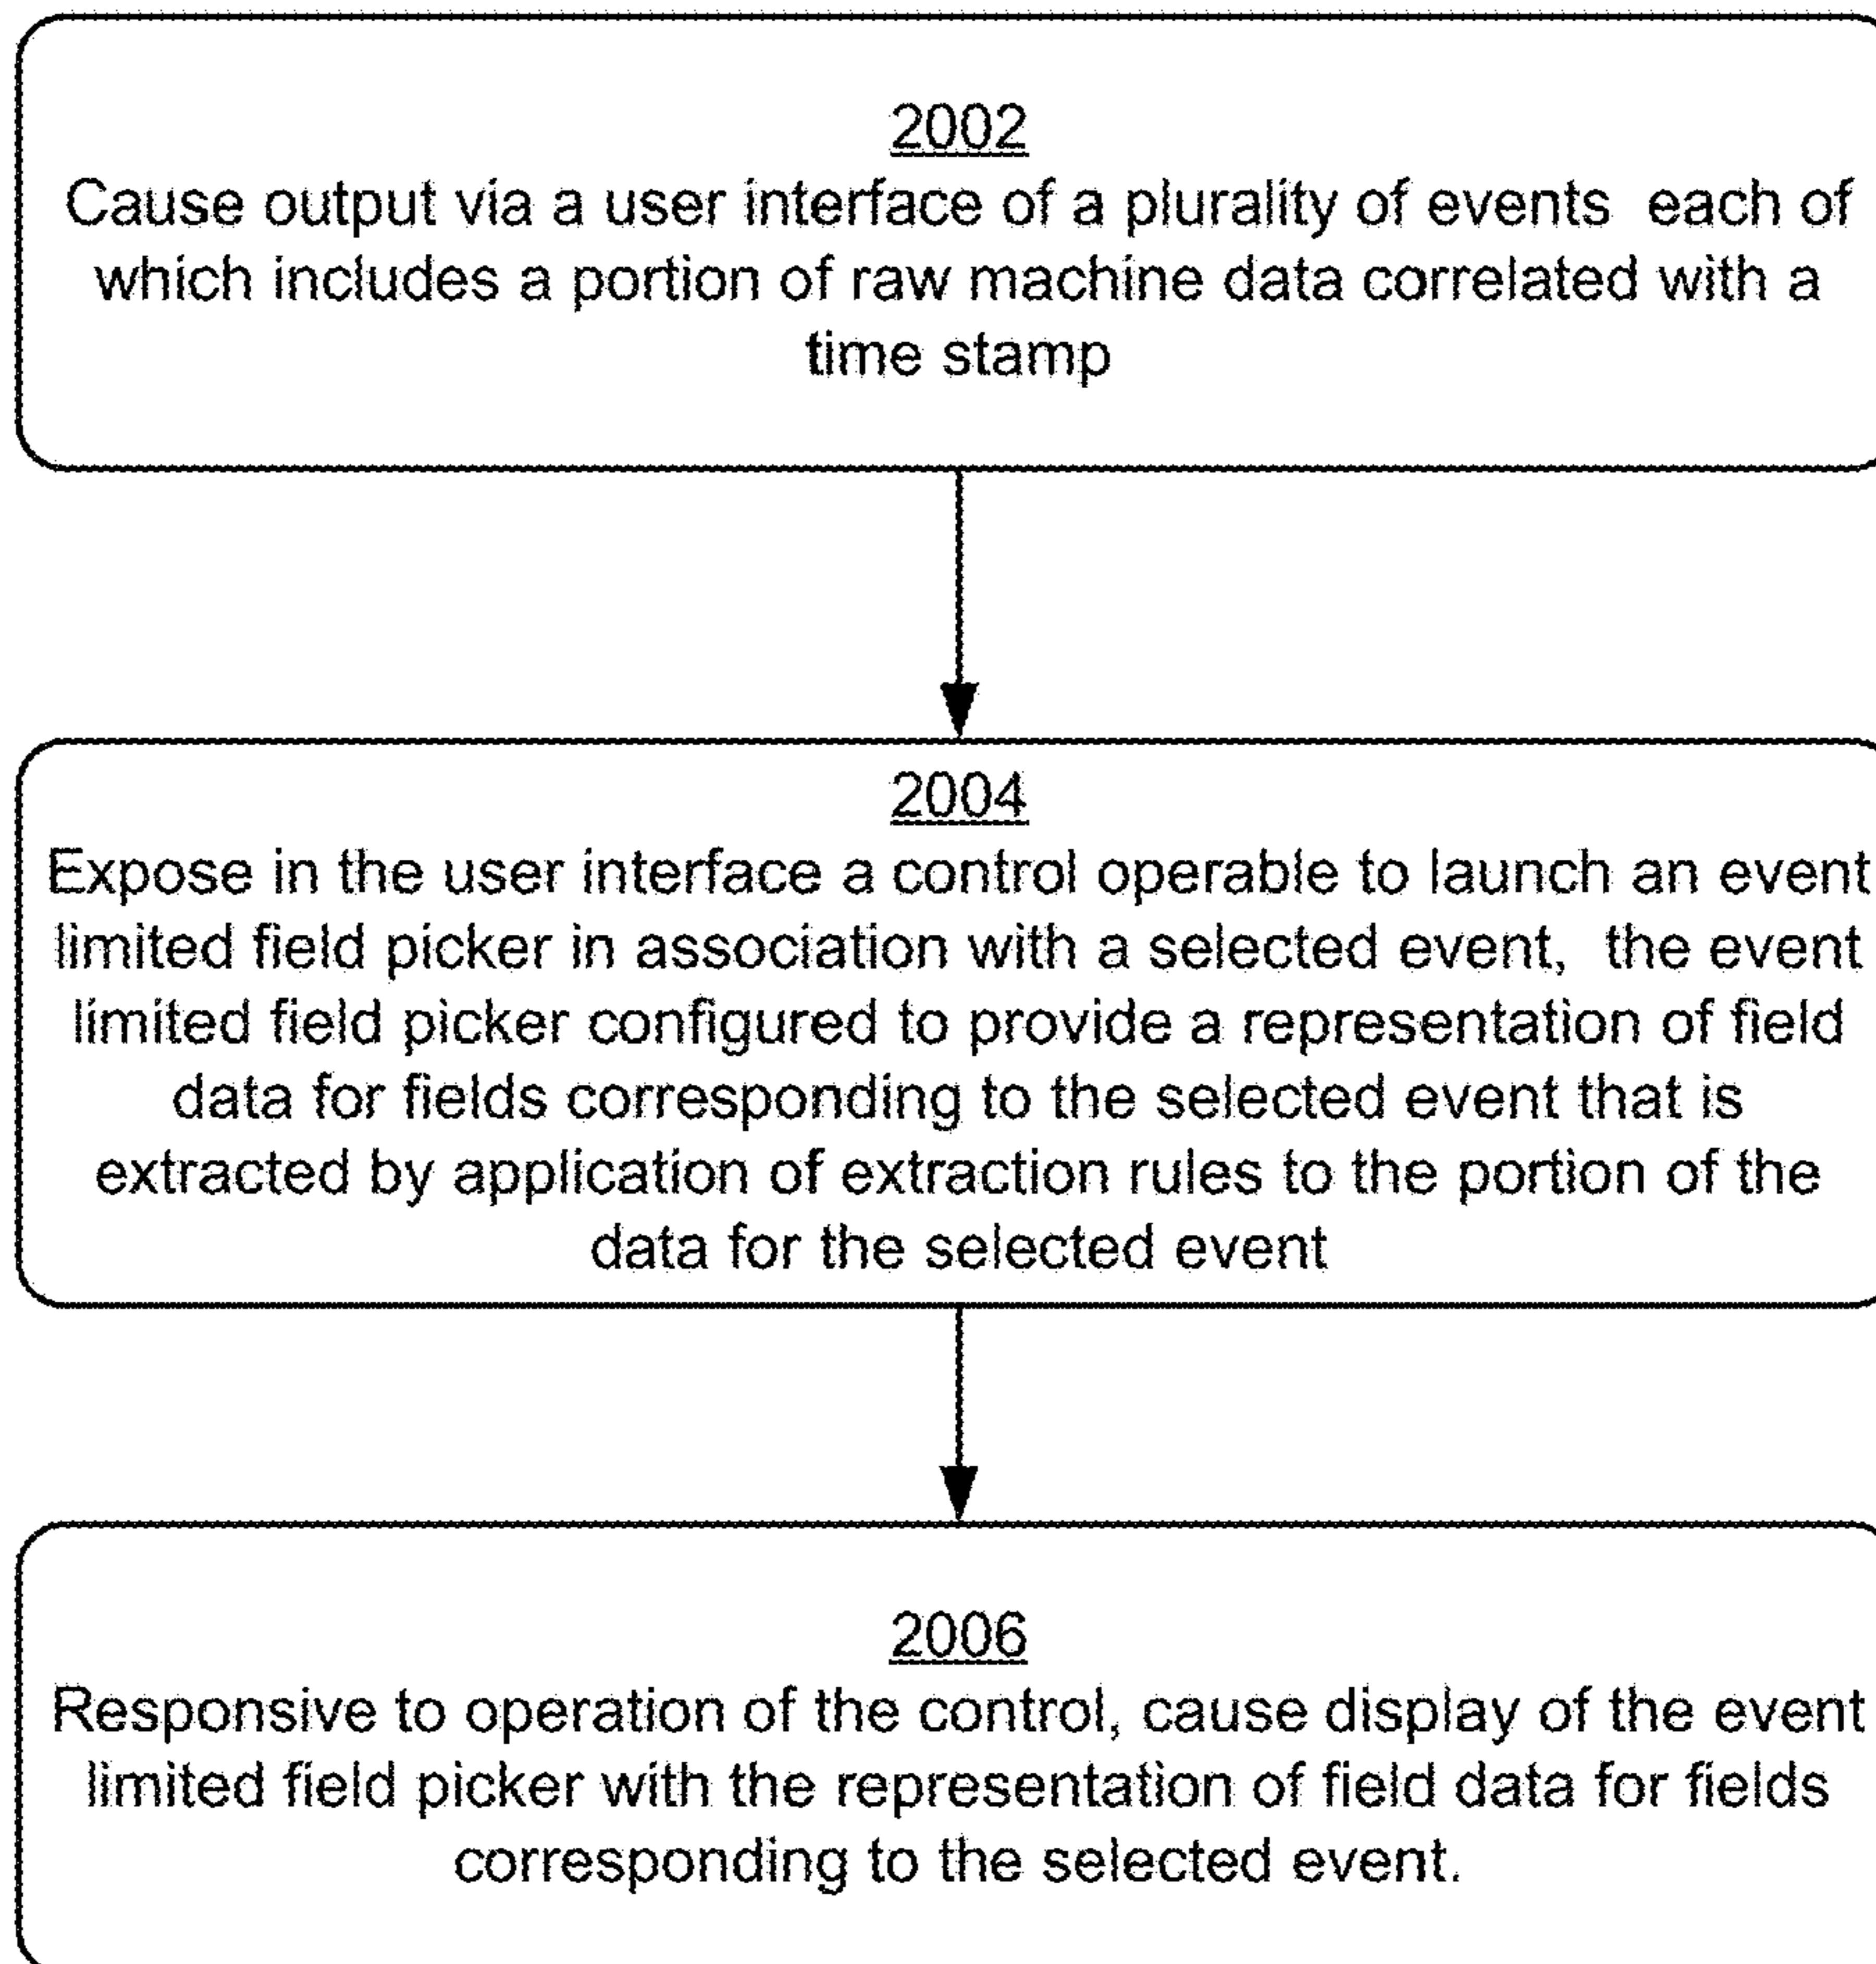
2002
Cause output via a user interface of a plurality of events each of which includes a portion of raw machine data correlated with a time stamp

2004
Expose in the user interface a control operable to launch an event limited field picker in association with a selected event, the event limited field picker configured to provide a representation of field data for fields corresponding to the selected event that is extracted by application of extraction rules to the portion of the data for the selected event

2006
Responsive to operation of the control, cause display of the event limited field picker with the representation of field data for fields corresponding to the selected event.